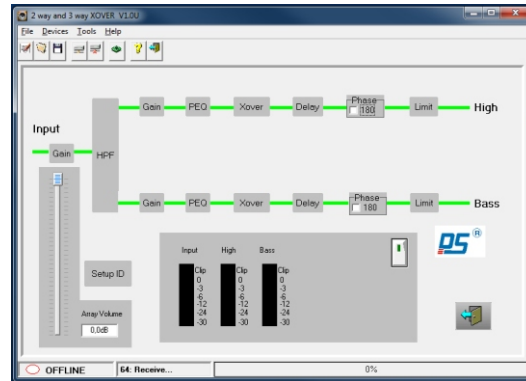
2 way and 3 way XOVER V1.0U

File Devices Tools Help

Input

Gain

HPF

Gain PEQ Xover Delay Phase 180 Limit High

Gain PEQ Xover Delay Phase 180 Limit Bass

Setup ID

Array Volume
0,0dB

Input High Bass

Clip 0 -3 -6 -12 -24 -30

Clip 0 -3 -6 -12 -24 -30

Clip 0 -3 -6 -12 -24 -30

DS

OFFLINE 64: Receive... 0%